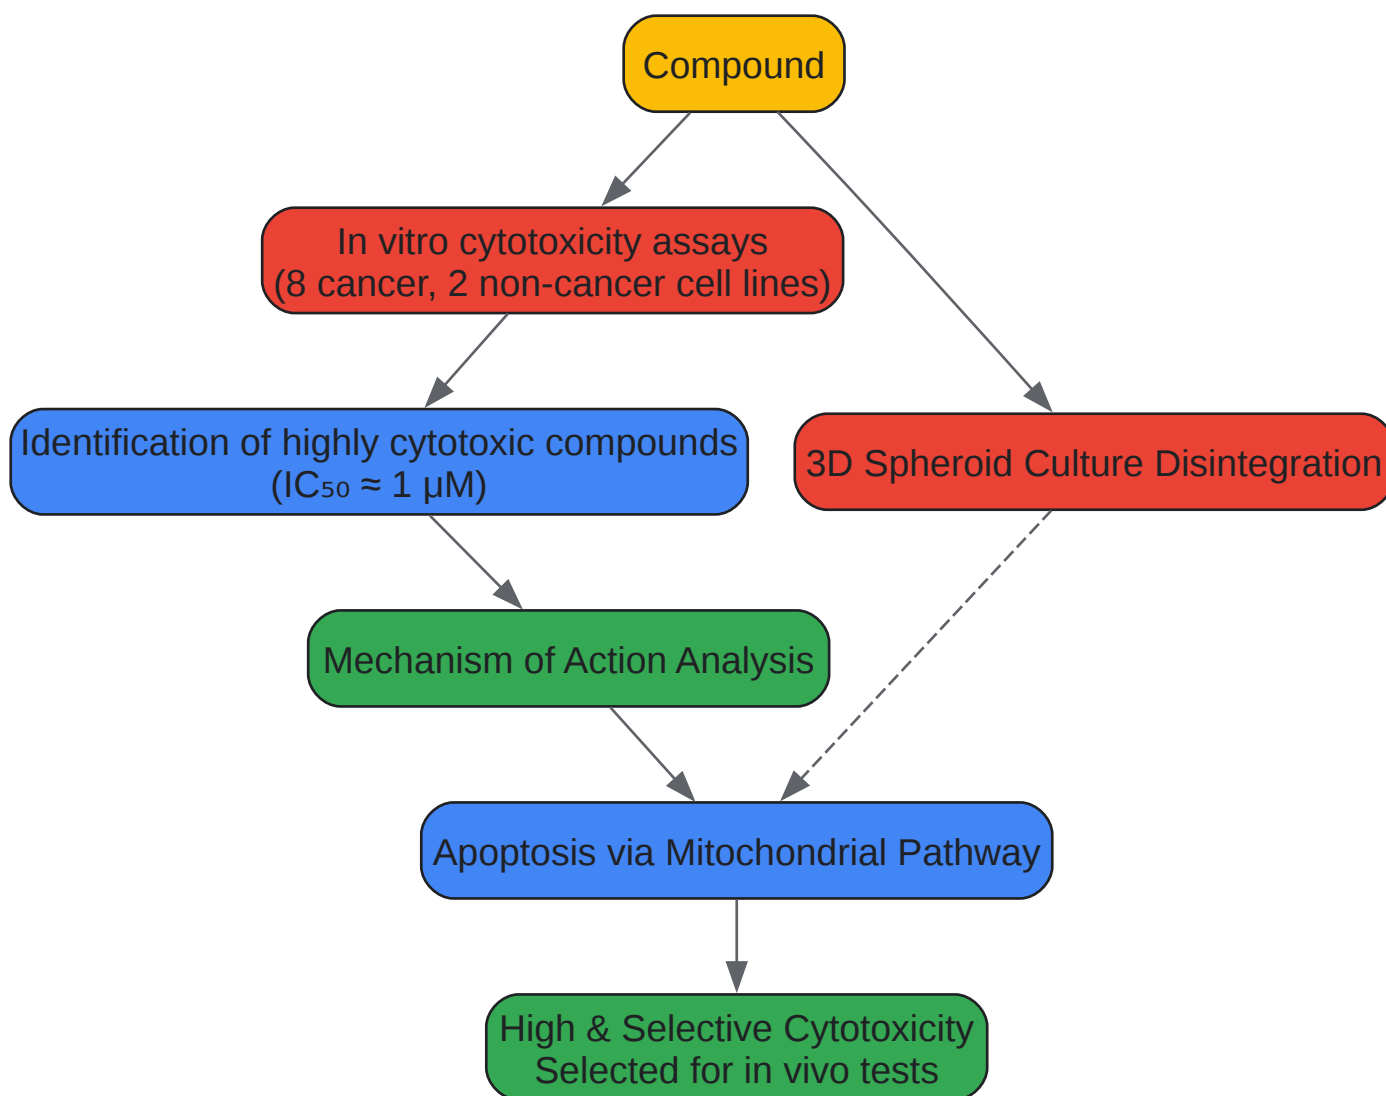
Compound

In vitro cytotoxicity assays
(8 cancer, 2 non-cancer cell lines)

Identification of highly cytotoxic compounds
($IC_{50} \approx 1$ μM)

3D Spheroid Culture Disintegration

Mechanism of Action Analysis

Apoptosis via Mitochondrial Pathway

High & Selective Cytotoxicity
Selected for in vivo tests